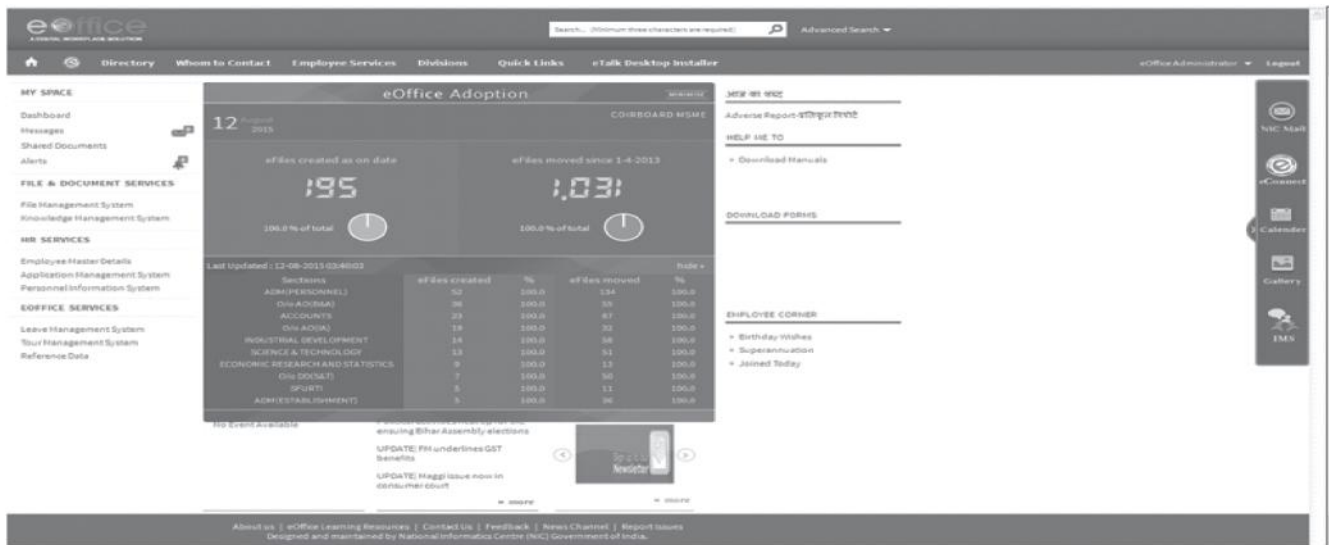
eOffice
A DIGITAL WORKPLACE SOLUTION

Search... (Minimum three characters are required)
Advanced Search

Directory   Whom to Contact   Employee Services   Divisions   Quick Links   eTalk Desktop Installer
eOffice Administrator   Logout

MY SPACE
Dashboard
Messages
Shared Documents
Alerts

FILE & DOCUMENT SERVICES
File Management System
Knowledge Management System

HR SERVICES
Employee Master Details
Application Management System
Personnel Information System

EOFFICE SERVICES
Leave Management System
Tour Management System
Reference Data

eOffice Adoption
12 August 2015
COIRBOARD MSME

eFiles created as on date
195
100.0 % of total

eFiles moved since 1-4-2013
1,031
100.0 % of total

Last Updated : 12-08-2015 03:40:03
hide

| Sections | eFiles created | % | eFiles moved | % |
|---|---|---|---|---|
| ADM(PERSONNEL) | 52 | 100.0 | 134 | 100.0 |
| O/o AO(B&A) | 36 | 100.0 | 55 | 100.0 |
| ACCOUNTS | 23 | 100.0 | 67 | 100.0 |
| O/o AO(A) | 19 | 100.0 | 32 | 100.0 |
| INDUSTRIAL DEVELOPMENT | 14 | 100.0 | 58 | 100.0 |
| SCIENCE & TECHNOLOGY | 13 | 100.0 | 51 | 100.0 |
| ECONOMIC RESEARCH AND STATISTICS | 9 | 100.0 | 13 | 100.0 |
| O/o DD(S&T) | 7 | 100.0 | 50 | 100.0 |
| SFURTI | 5 | 100.0 | 11 | 100.0 |
| ADM(ESTABLISHMENT) | 5 | 100.0 | 36 | 100.0 |

आज का शब्द
Adverse Report-प्रतिकूल रिपोर्ट

HELP ME TO
» Download Manuals

DOWNLOAD FORMS

EMPLOYEE CORNER
» Birthday Wishes
» Superannuation
» Joined Today

No Event Available

ensuing Bihar Assembly elections
UPDATE: FM underlines GST benefits
UPDATE: Maggi issue now in consumer court
» more

Newsletter
» more

NIC Mail
eConnect
Calender
Gallery
IMS

About us | eOffice Learning Resources | Contact Us | Feedback | News Channel | Report Issues
Designed and maintained by National Informatics Centre (NIC) Government of India.